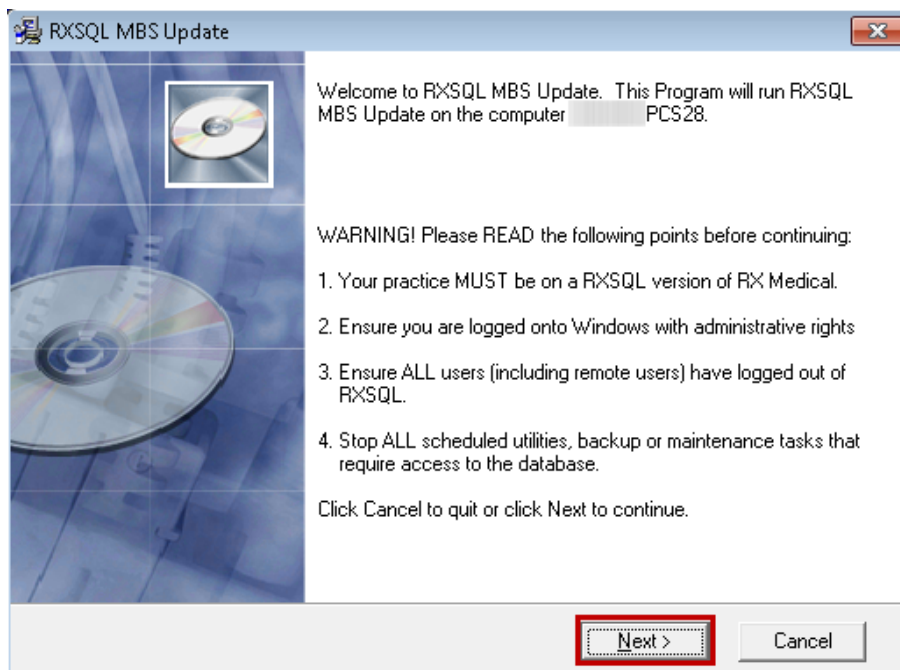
RXSQL MBS Update

Welcome to RXSQL MBS Update. This Program will run RXSQL MBS Update on the computer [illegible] PCS28.

WARNING! Please READ the following points before continuing:

1. Your practice MUST be on a RXSQL version of RX Medical.

2. Ensure you are logged onto Windows with administrative rights

3. Ensure ALL users (including remote users) have logged out of RXSQL.

4. Stop ALL scheduled utilities, backup or maintenance tasks that require access to the database.

Click Cancel to quit or click Next to continue.

Next >

Cancel